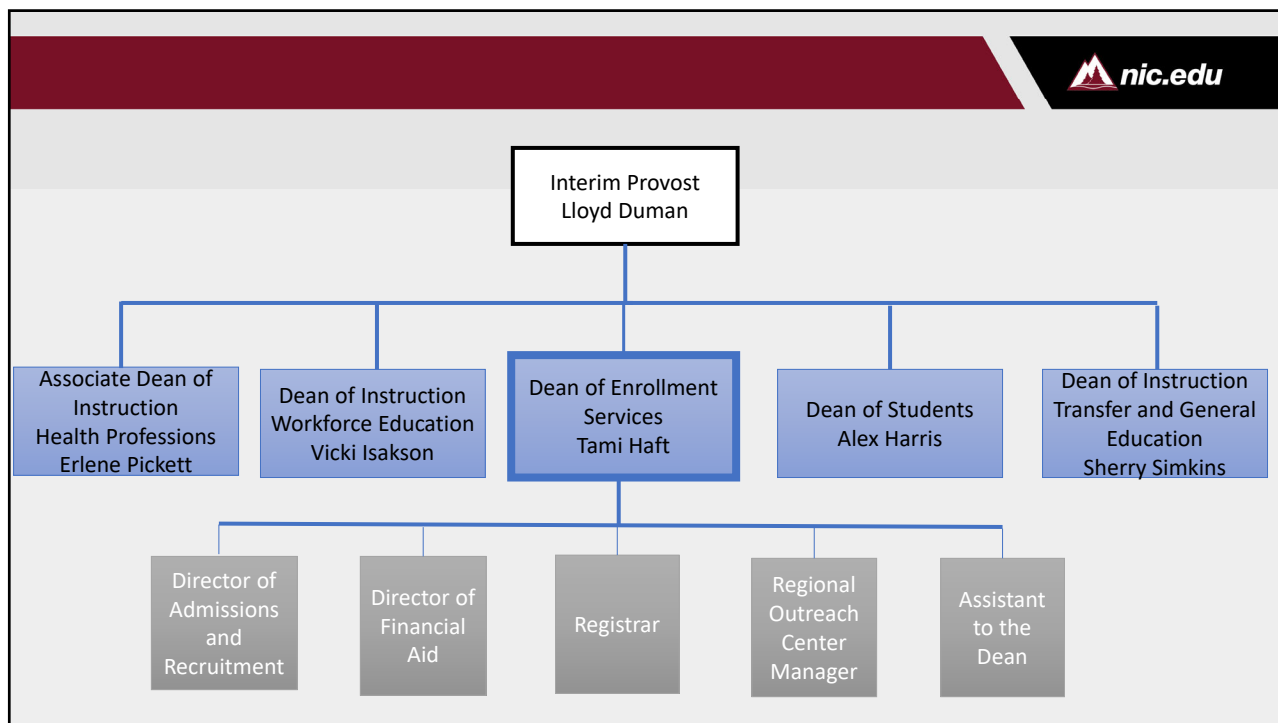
nic.edu

Interim Provost
Lloyd Duman

Associate Dean of Instruction
Health Professions
Erlene Pickett

Dean of Instruction
Workforce Education
Vicki Isakson

Dean of Enrollment Services
Tami Haft

Dean of Students
Alex Harris

Dean of Instruction
Transfer and General Education
Sherry Simkins

Director of Admissions and Recruitment

Director of Financial Aid

Registrar

Regional Outreach Center Manager

Assistant to the Dean